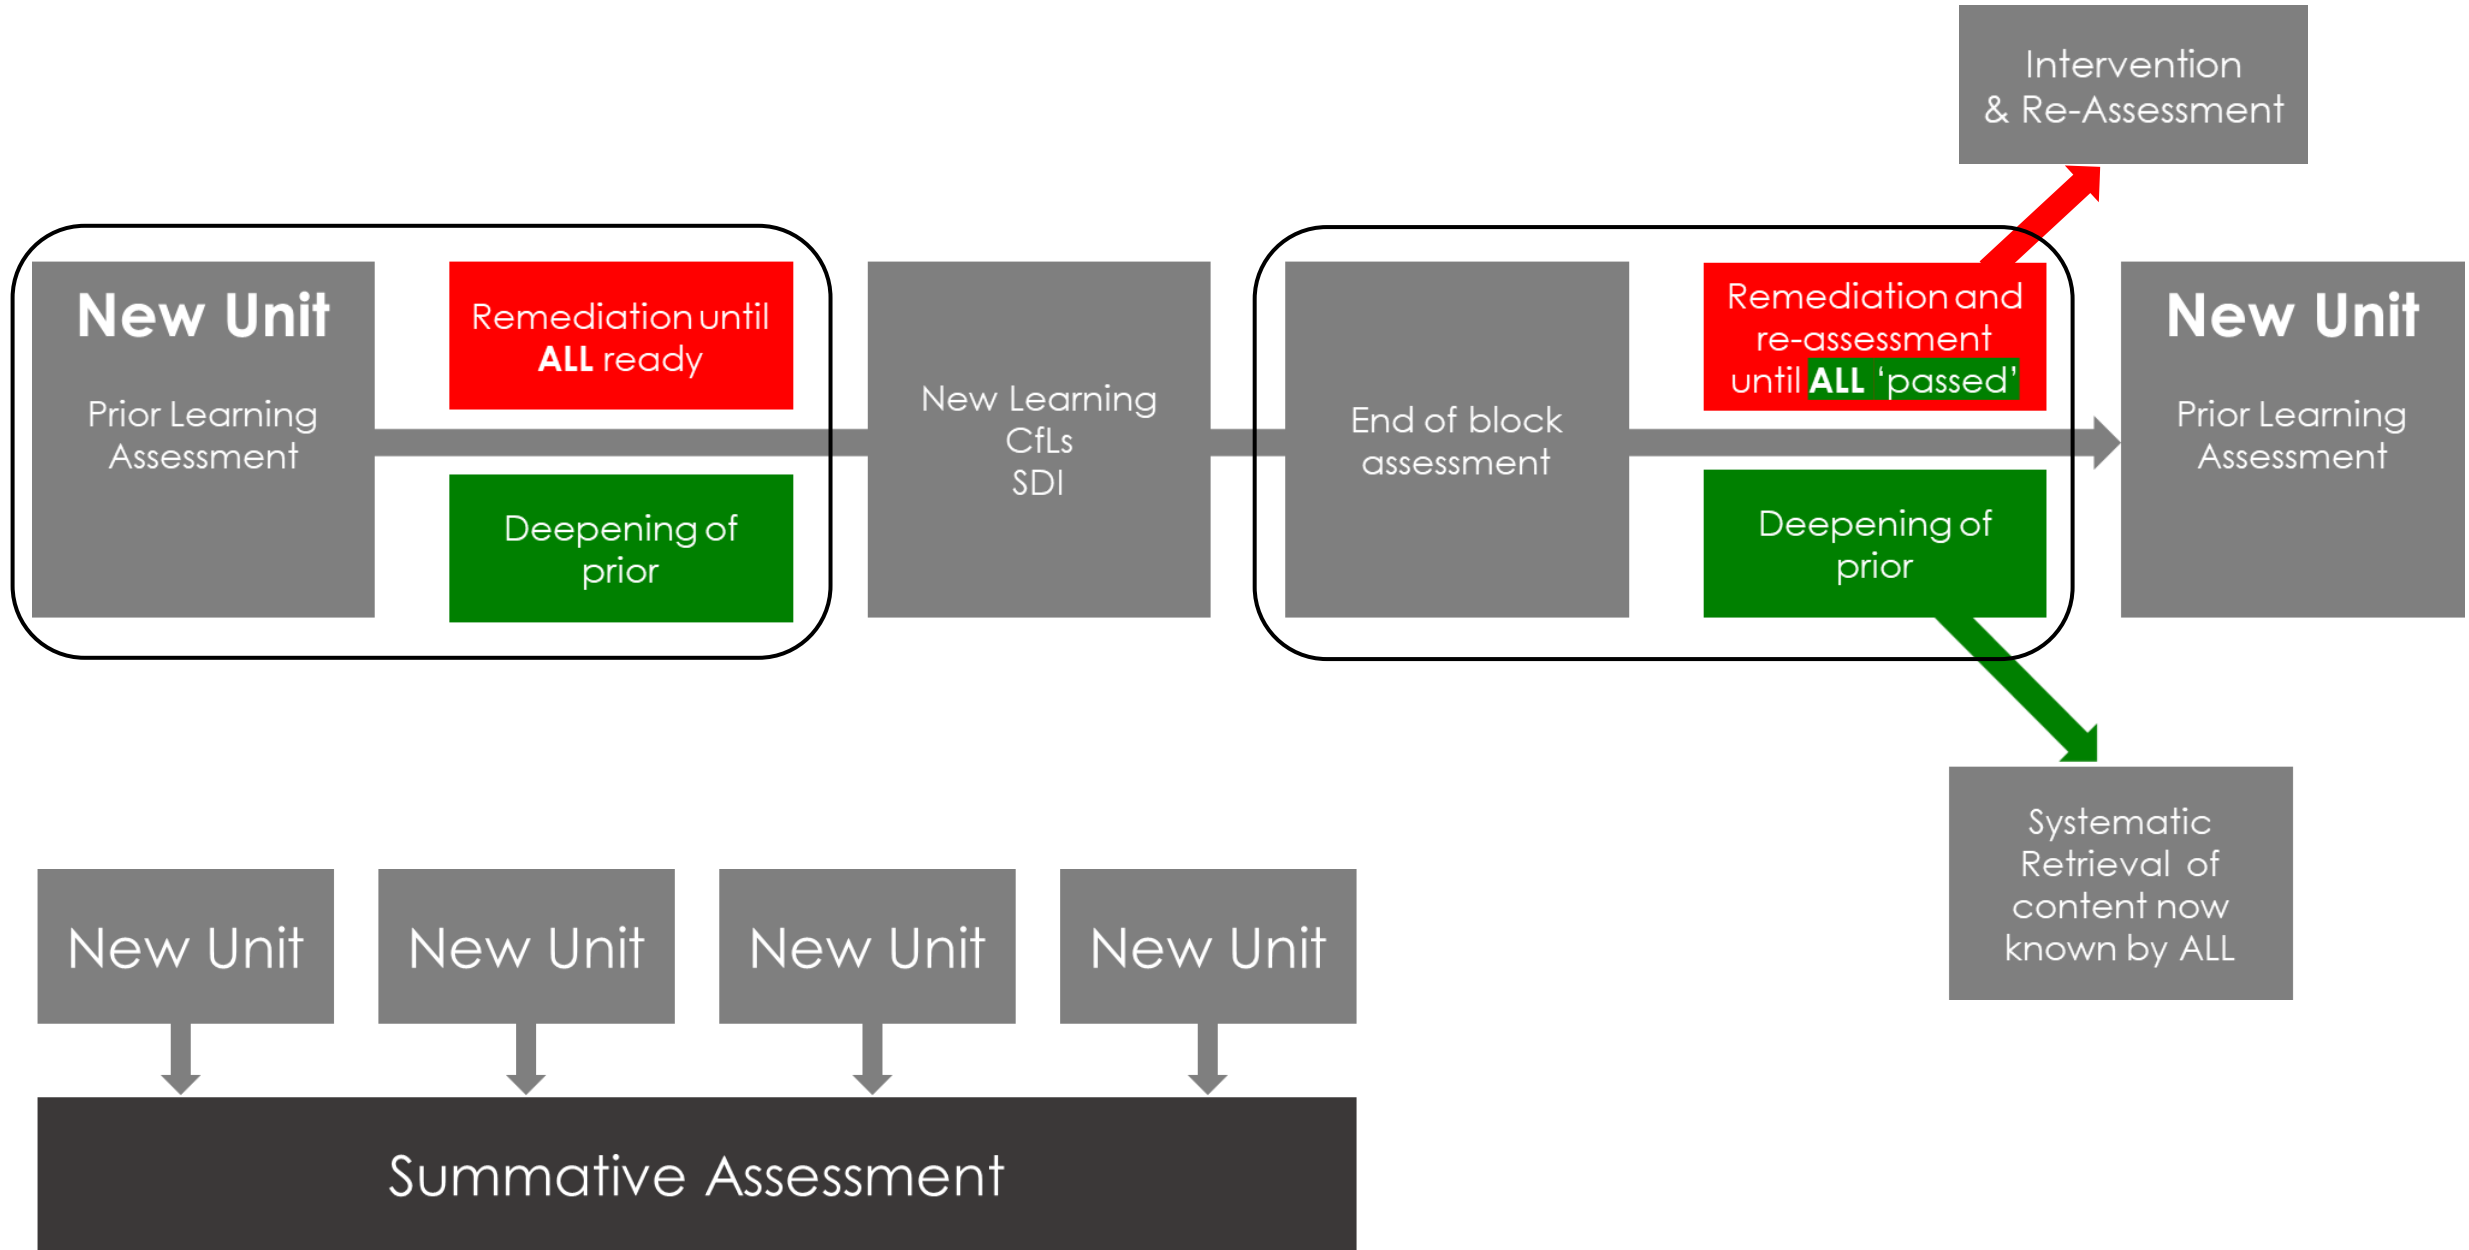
Intervention & Re-Assessment

New Unit

Prior Learning Assessment

Remediation until ALL ready

Deepening of prior

New Learning CfLs SDI

End of block assessment

Remediation and re-assessment until ALL 'passed'

Deepening of prior

New Unit

Prior Learning Assessment

Systematic Retrieval of content now known by ALL

New Unit

New Unit

New Unit

New Unit

Summative Assessment